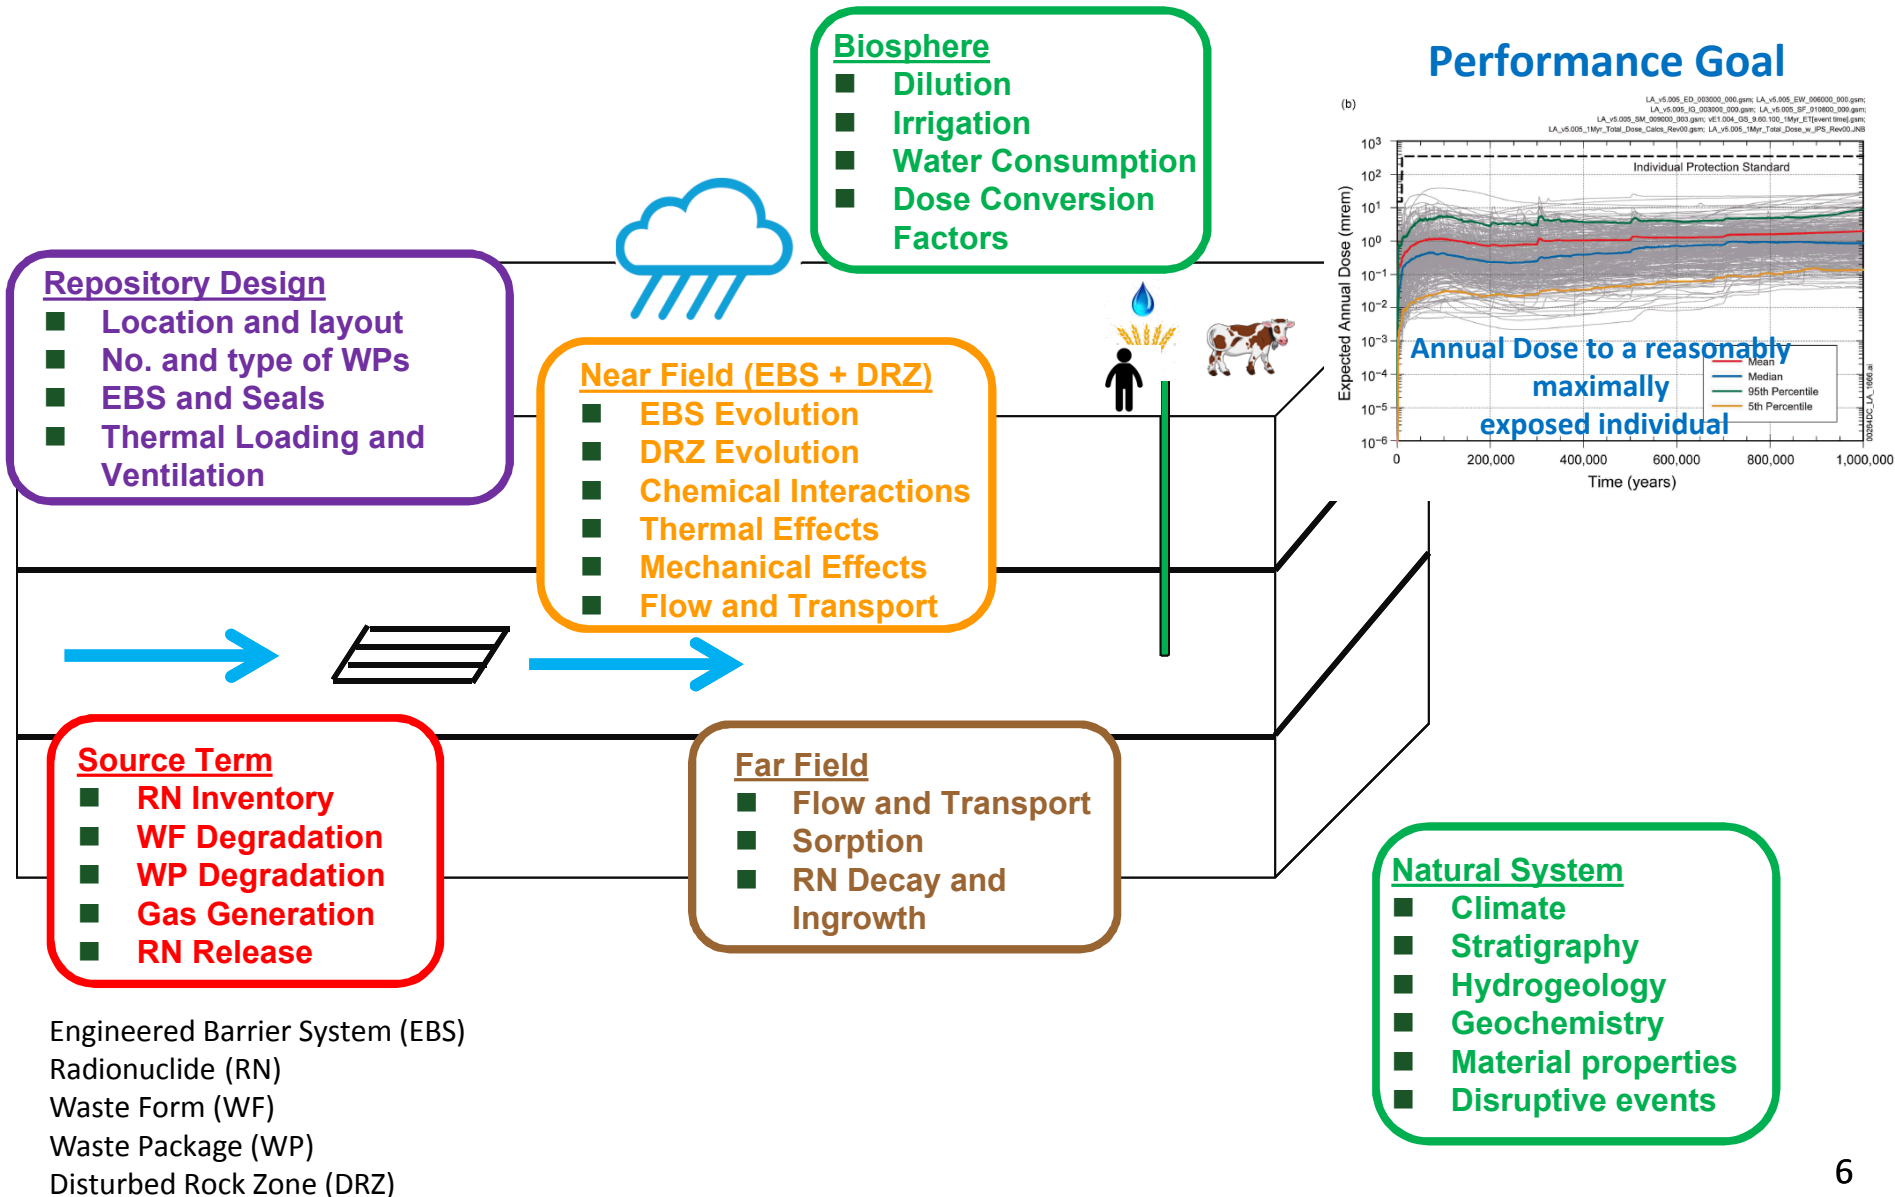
Biosphere
■ Dilution
■ Irrigation
■ Water Consumption
■ Dose Conversion Factors

Performance Goal

(b)

LA_v5.005_ED_003000_000.gsm; LA_v5.005_EW_006000_000.gsm; LA_v5.005_IG_003000_000.gsm; LA_v5.005_SF_010800_000.gsm; LA_v5.005_SM_009000_003.gsm; vE1.004_GS_9.60.100_1Myr_ET[event time].gsm; LA_v5.005_1Myr_Total_Dose_Calcs_Rev00.gsm; LA_v5.005_1Myr_Total_Dose_w_IPS_Rev00.JNB

Individual Protection Standard

Expected Annual Dose (mrem)

$10^3$ $10^2$ $10^1$ $10^0$ $10^{-1}$ $10^{-2}$ $10^{-3}$ $10^{-4}$ $10^{-5}$ $10^{-6}$

Mean
Median
95th Percentile
5th Percentile

Annual Dose to a reasonably maximally exposed individual

0 200,000 400,000 600,000 800,000 1,000,000
Time (years)

00264DC_LA_1666.ai

Repository Design
■ Location and layout
■ No. and type of WPs
■ EBS and Seals
■ Thermal Loading and Ventilation

Near Field (EBS + DRZ)
■ EBS Evolution
■ DRZ Evolution
■ Chemical Interactions
■ Thermal Effects
■ Mechanical Effects
■ Flow and Transport

Source Term
■ RN Inventory
■ WF Degradation
■ WP Degradation
■ Gas Generation
■ RN Release

Far Field
■ Flow and Transport
■ Sorption
■ RN Decay and Ingrowth

Natural System
■ Climate
■ Stratigraphy
■ Hydrogeology
■ Geochemistry
■ Material properties
■ Disruptive events

Engineered Barrier System (EBS)
Radionuclide (RN)
Waste Form (WF)
Waste Package (WP)
Disturbed Rock Zone (DRZ)

6